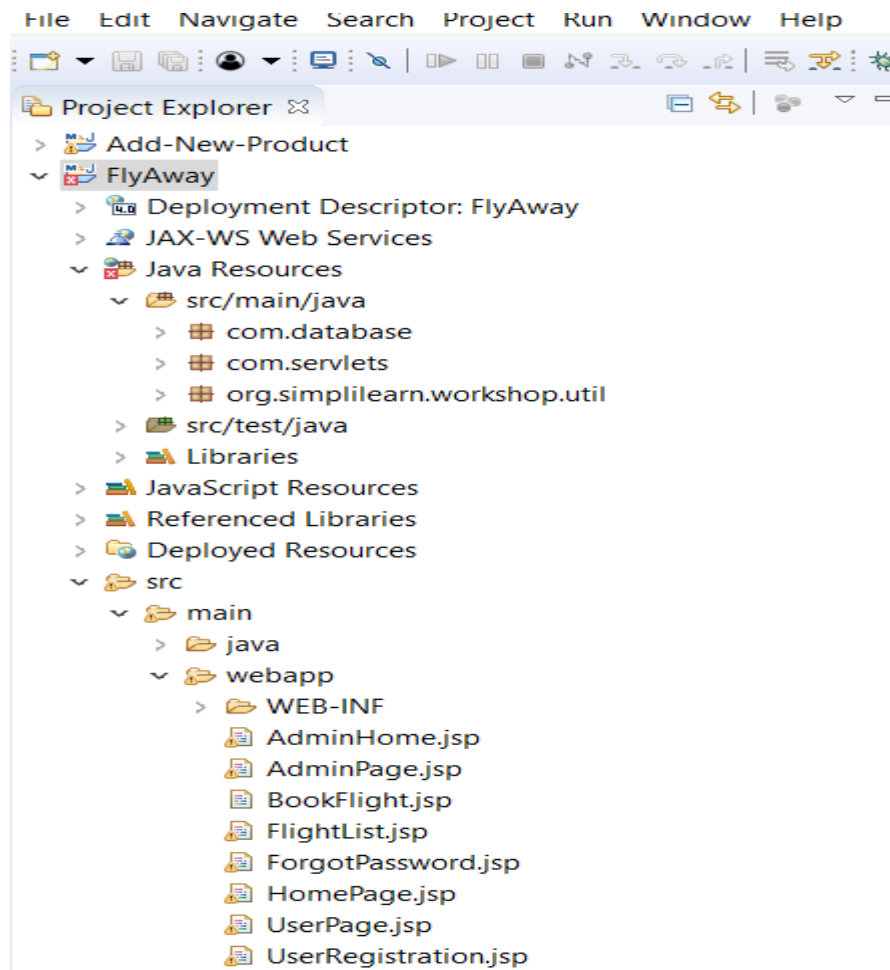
File Edit Navigate Search Project Run Window Help

Project Explorer ☒

Add-New-Product
FlyAway
Deployment Descriptor: FlyAway
JAX-WS Web Services
Java Resources
src/main/java
com.database
com.servlets
org.simplilearn.workshop.util
src/test/java
Libraries
JavaScript Resources
Referenced Libraries
Deployed Resources
src
main
java
webapp
WEB-INF
AdminHome.jsp
AdminPage.jsp
BookFlight.jsp
FlightList.jsp
ForgotPassword.jsp
HomePage.jsp
UserPage.jsp
UserRegistration.jsp